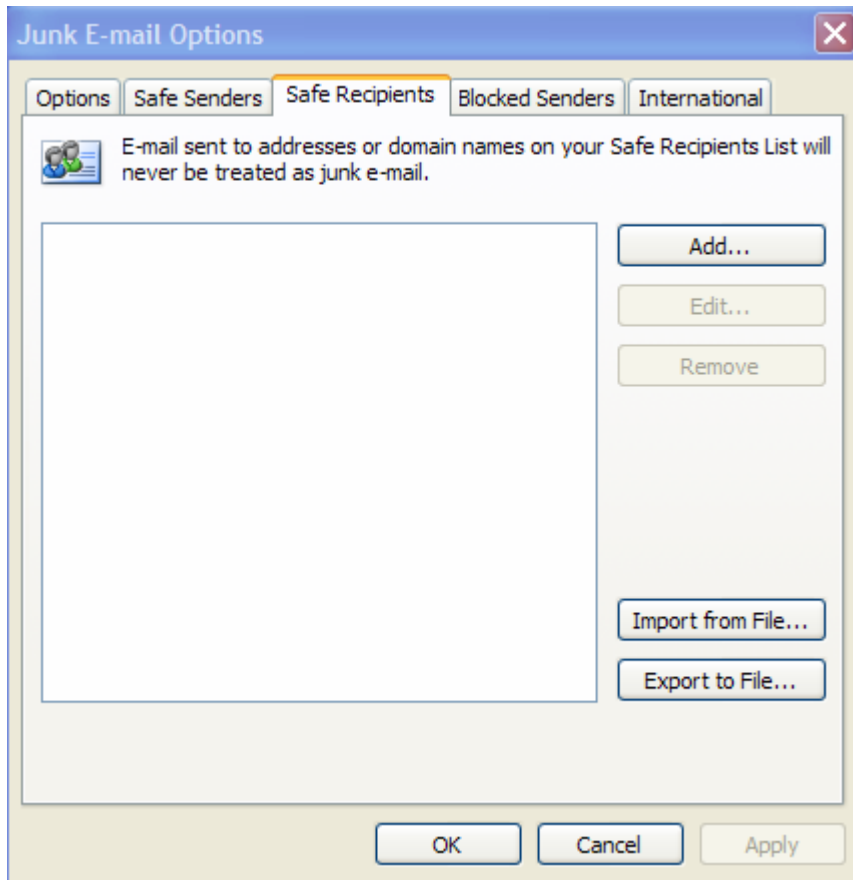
Junk E-mail Options

Options | Safe Senders | Safe Recipients | Blocked Senders | International

E-mail sent to addresses or domain names on your Safe Recipients List will never be treated as junk e-mail.

Add...

Edit...

Remove

Import from File...

Export to File...

OK

Cancel

Apply